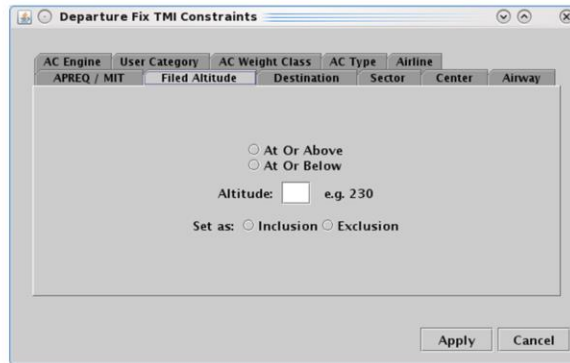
Departure Fix TMI Constraints

AC Engine | User Category | AC Weight Class | AC Type | Airline
APREQ / MIT | Filed Altitude | Destination | Sector | Center | Airway

At Or Above
At Or Below

Altitude: e.g. 230

Set as: Inclusion Exclusion

Apply Cancel